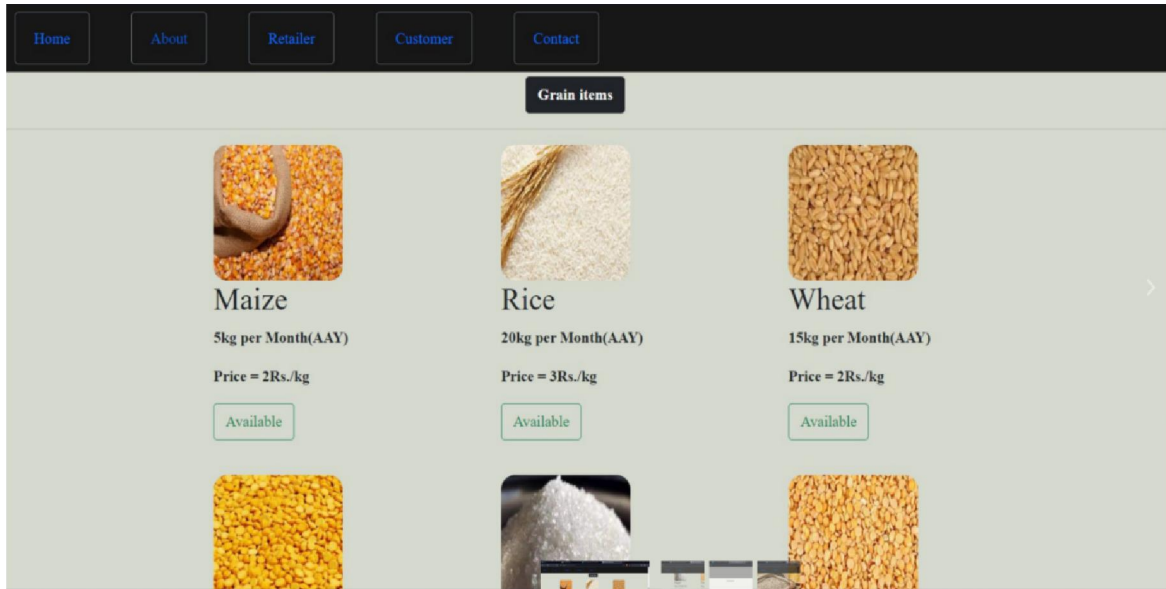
Home About Retailer Customer Contact

Grain items

Maize
5kg per Month(AAY)
Price = 2Rs./kg
Available

Rice
20kg per Month(AAY)
Price = 3Rs./kg
Available

Wheat
15kg per Month(AAY)
Price = 2Rs./kg
Available